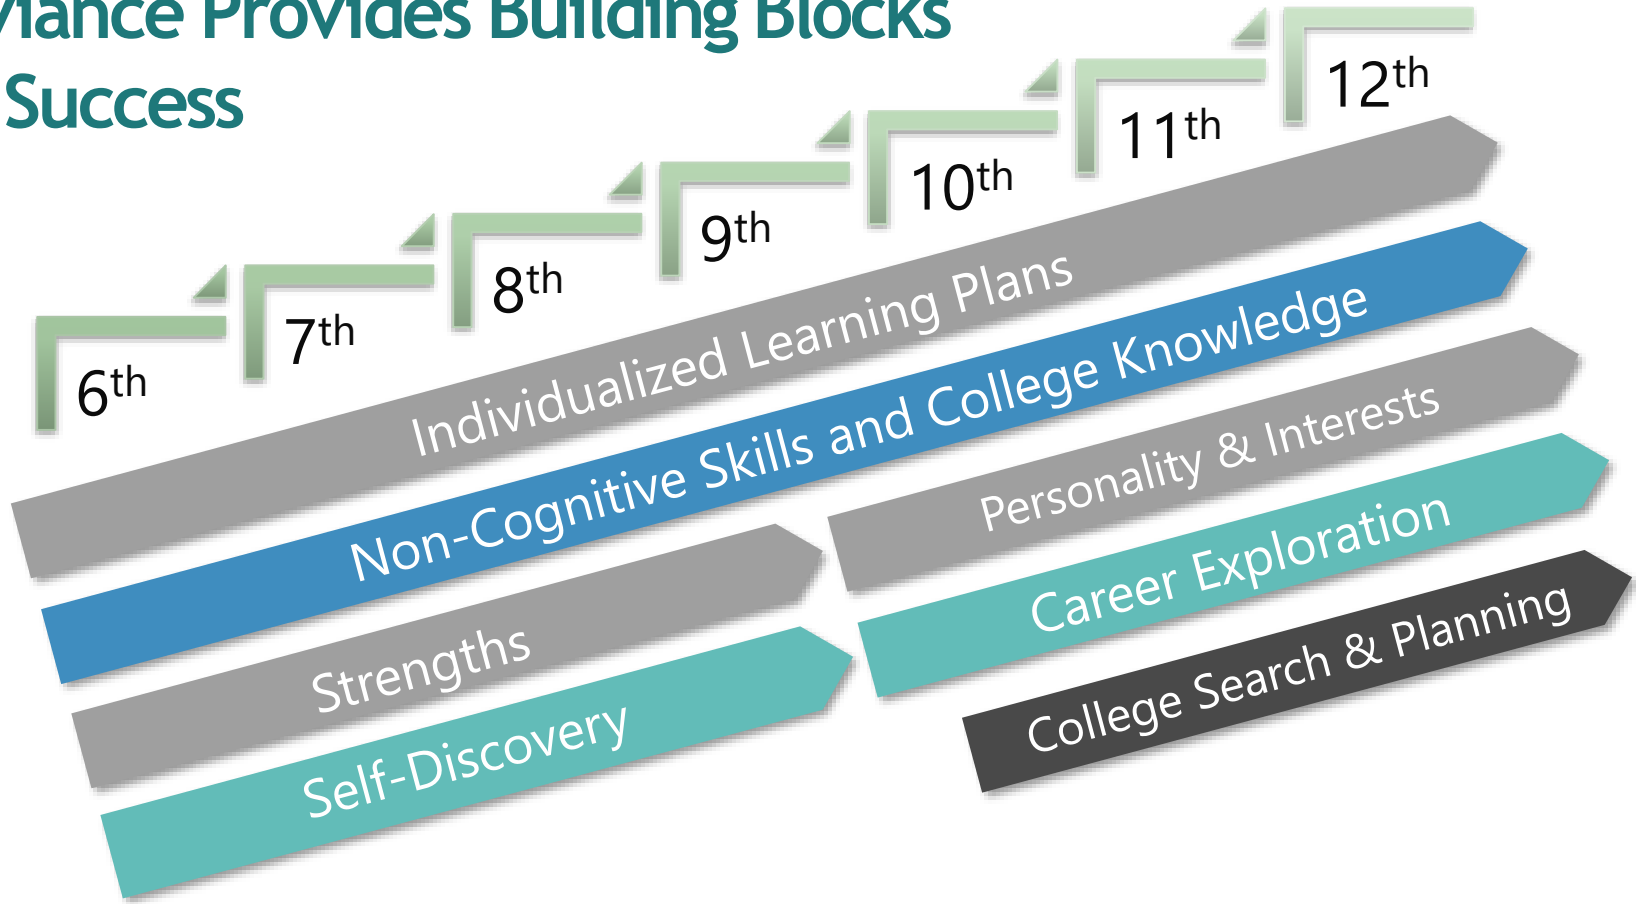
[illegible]iance Provides Building Blocks
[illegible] Success

6$^{th}$

7$^{th}$

8$^{th}$

9$^{th}$

10$^{th}$

11$^{th}$

12$^{th}$

Individualized Learning Plans

Non-Cognitive Skills and College Knowledge

Strengths

Self-Discovery

Personality & Interests

Career Exploration

College Search & Planning